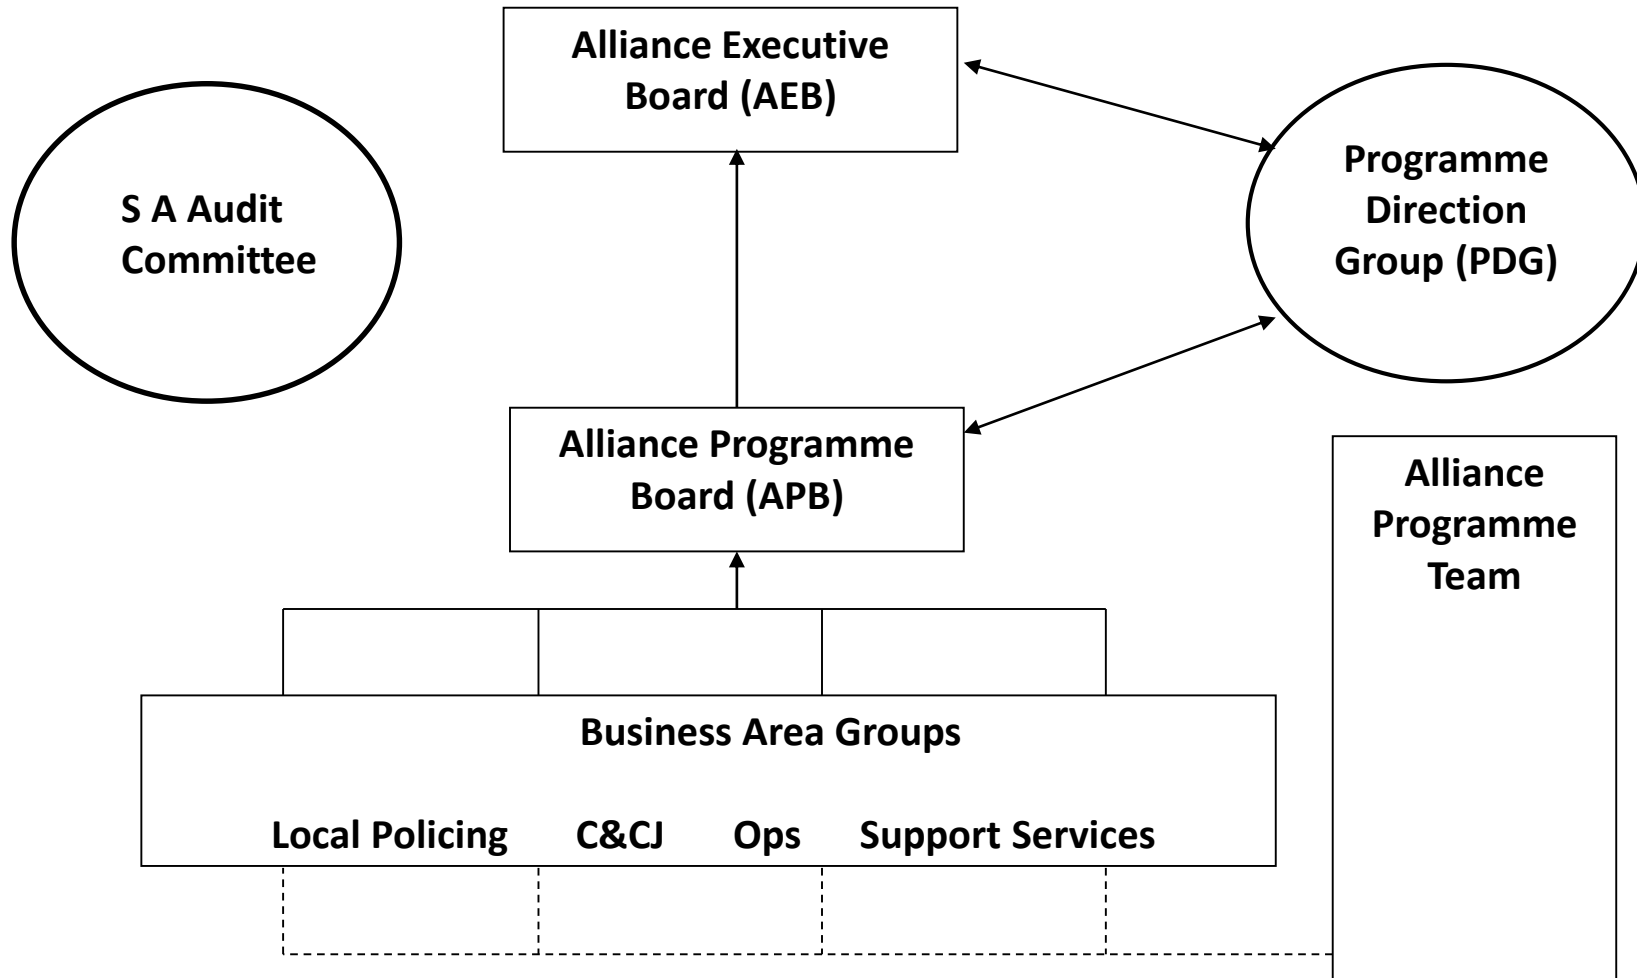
Alliance Executive Board (AEB)

S A Audit Committee

Programme Direction Group (PDG)

Alliance Programme Board (APB)

Alliance Programme Team

Business Area Groups

Local Policing C&CJ Ops Support Services